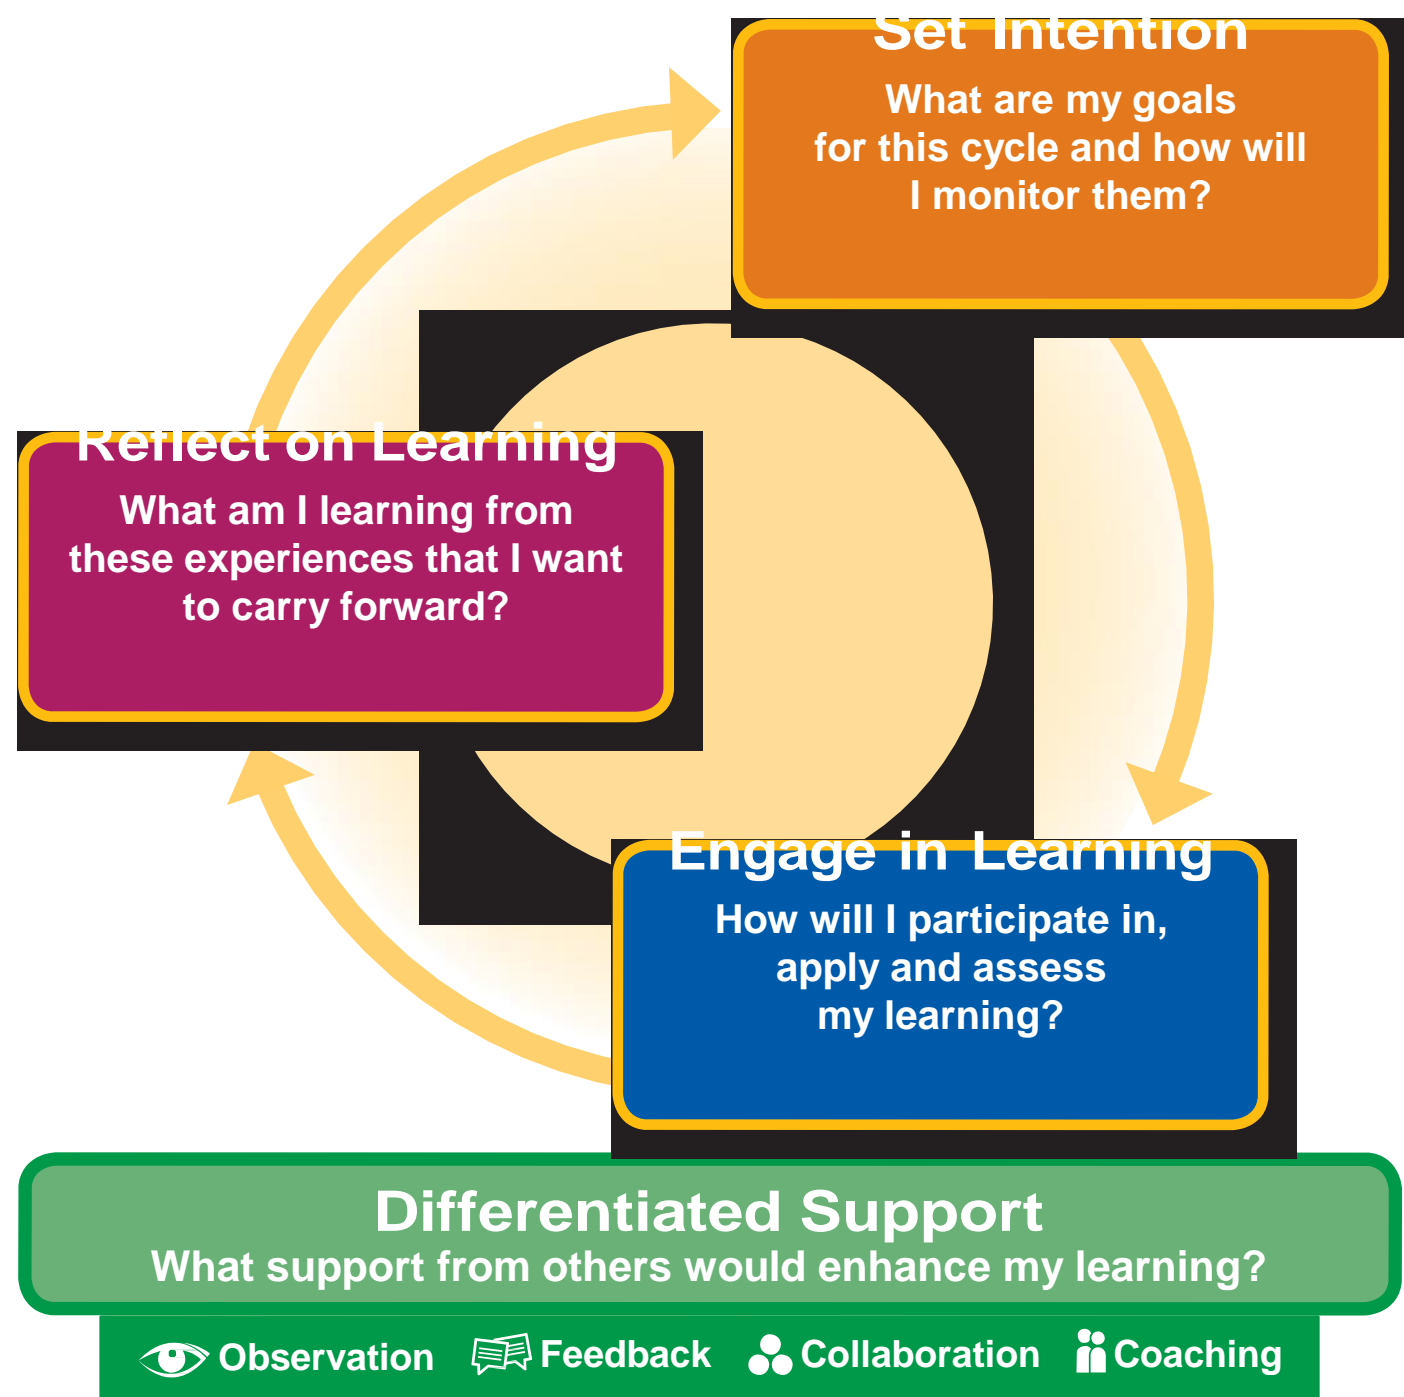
Set Intention
What are my goals for this cycle and how will I monitor them?

Reflect on Learning
What am I learning from these experiences that I want to carry forward?

Engage in Learning
How will I participate in, apply and assess my learning?

Differentiated Support
What support from others would enhance my learning?

Observation Feedback Collaboration Coaching